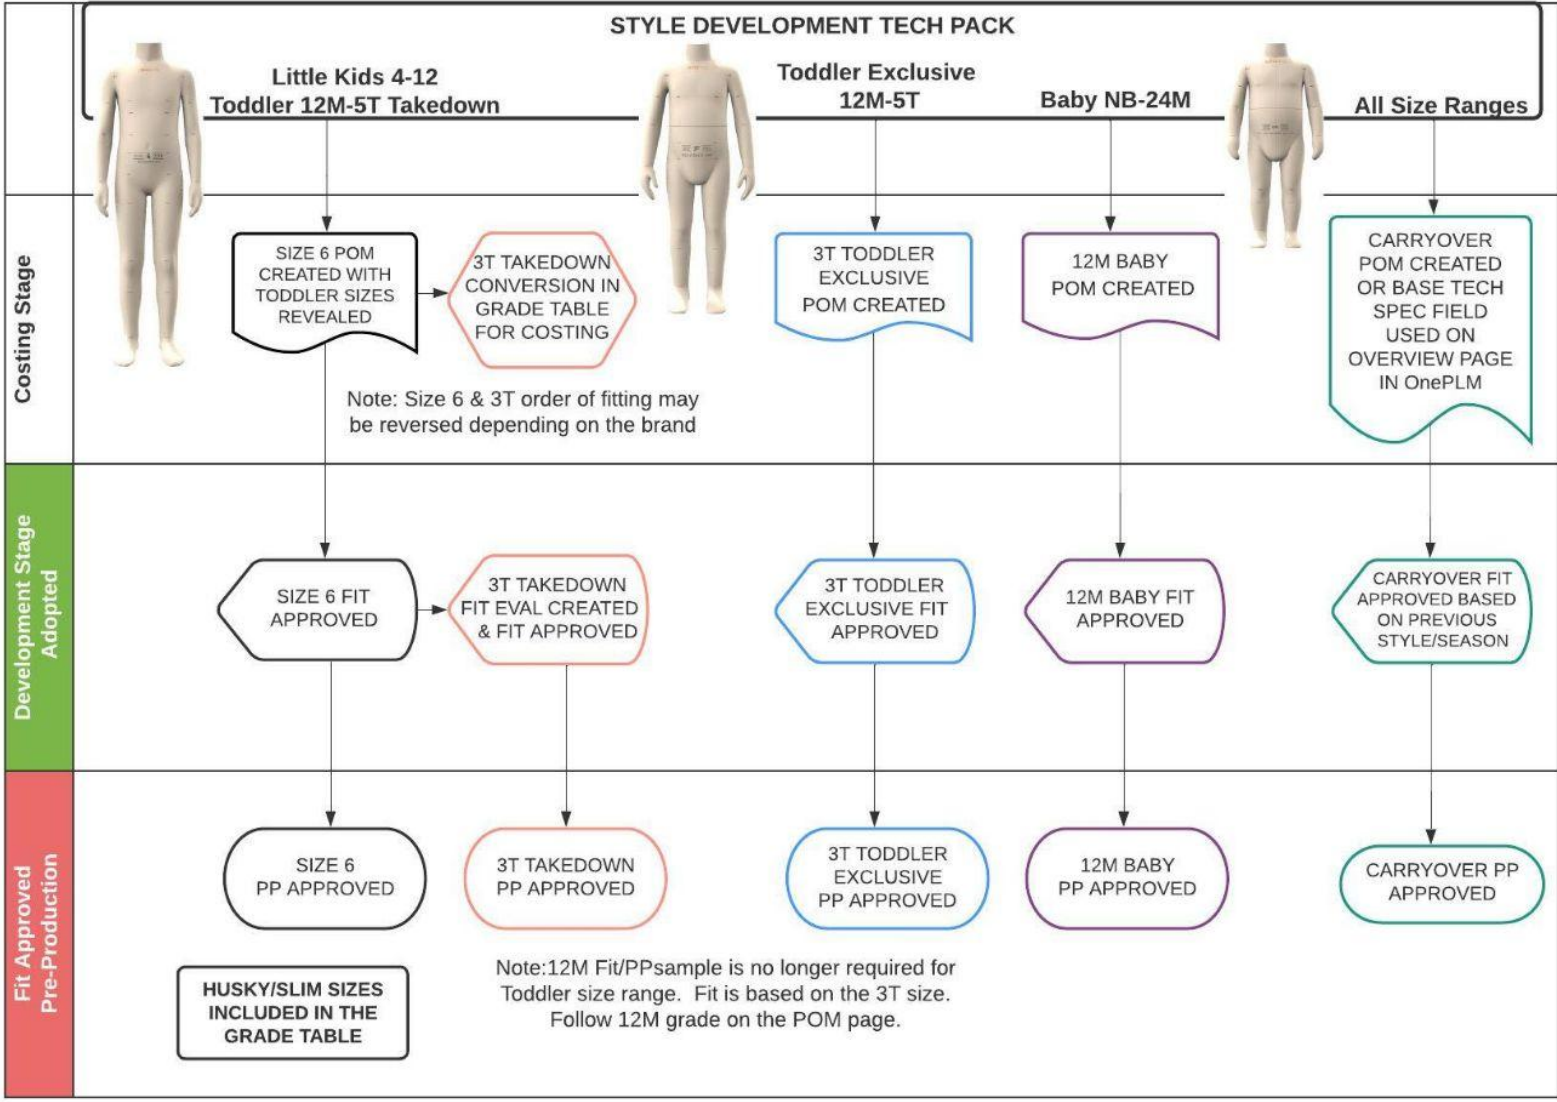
STYLE DEVELOPMENT TECH PACK

Little Kids 4-12
Toddler 12M-5T Takedown

Toddler Exclusive
12M-5T

Baby NB-24M

All Size Ranges

Costing Stage

SIZE 6 POM CREATED WITH TODDLER SIZES REVEALED

3T TAKEDOWN CONVERSION IN GRADE TABLE FOR COSTING

3T TODDLER EXCLUSIVE POM CREATED

12M BABY POM CREATED

CARRYOVER POM CREATED OR BASE TECH SPEC FIELD USED ON OVERVIEW PAGE IN OnePLM

Note: Size 6 & 3T order of fitting may be reversed depending on the brand

Development Stage Adopted

SIZE 6 FIT APPROVED

3T TAKEDOWN FIT EVAL CREATED & FIT APPROVED

3T TODDLER EXCLUSIVE FIT APPROVED

12M BABY FIT APPROVED

CARRYOVER FIT APPROVED BASED ON PREVIOUS STYLE/SEASON

Fit Approved Pre-Production

SIZE 6 PP APPROVED

3T TAKEDOWN PP APPROVED

3T TODDLER EXCLUSIVE PP APPROVED

12M BABY PP APPROVED

CARRYOVER PP APPROVED

HUSKY/SLIM SIZES INCLUDED IN THE GRADE TABLE

Note:12M Fit/PPsample is no longer required for Toddler size range. Fit is based on the 3T size. Follow 12M grade on the POM page.